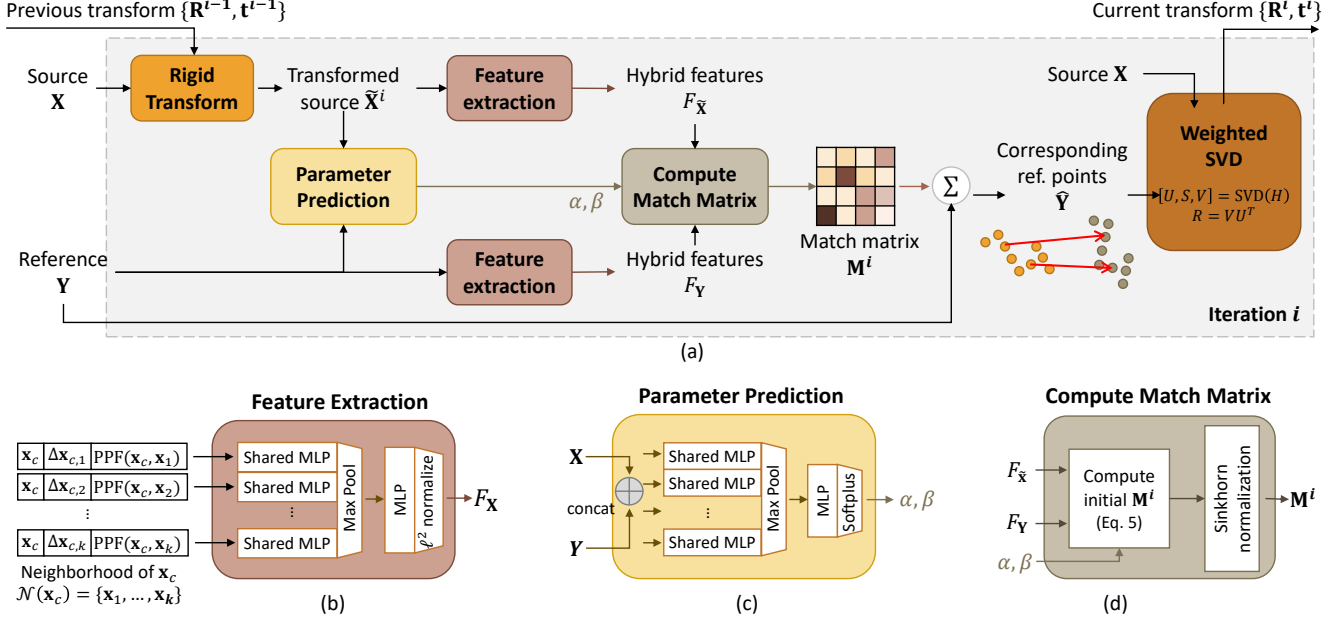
Previous transform $\{\mathbf{R}^{i-1}, \mathbf{t}^{i-1}\}$

Current transform $\{\mathbf{R}^{i}, \mathbf{t}^{i}\}$

Source $\mathbf{X}$

Rigid Transform

Transformed source $\widetilde{\mathbf{X}}^i$

Feature extraction

Hybrid features $F_{\widetilde{\mathbf{X}}}$

Source $\mathbf{X}$

Weighted SVD

$[U,S,V] = \text{SVD}(H)$
$R = VU^T$

Parameter Prediction

$\alpha, \beta$

Compute Match Matrix

Match matrix $\mathbf{M}^i$

$\Sigma$

Corresponding ref. points $\widehat{\mathbf{Y}}$

Reference $\mathbf{Y}$

Feature extraction

Hybrid features $F_{\mathbf{Y}}$

Iteration $i$

(a)

Feature Extraction

| $\mathbf{x}_c$ | $\Delta\mathbf{x}_{c,1}$ | $\text{PPF}(\mathbf{x}_c, \mathbf{x}_1)$ |
|---|---|---|
| $\mathbf{x}_c$ | $\Delta\mathbf{x}_{c,2}$ | $\text{PPF}(\mathbf{x}_c, \mathbf{x}_2)$ |
| ⋮ | | |
| $\mathbf{x}_c$ | $\Delta\mathbf{x}_{c,k}$ | $\text{PPF}(\mathbf{x}_c, \mathbf{x}_k)$ |

Neighborhood of $\mathbf{x}_c$
$\mathcal{N}(\mathbf{x}_c) = \{\mathbf{x}_1, \dots, \mathbf{x}_k\}$

Shared MLP
Shared MLP
⋮
Shared MLP
Max Pool
MLP
$\ell^2$ normalize
$F_{\mathbf{X}}$

(b)

Parameter Prediction

$\mathbf{X}$
concat
$\boldsymbol{Y}$
Shared MLP
Shared MLP
⋮
Shared MLP
Max Pool
MLP
Softplus
$\alpha, \beta$

(c)

Compute Match Matrix

$F_{\widetilde{\mathbf{X}}}$
$F_{\mathbf{Y}}$
$\alpha, \beta$
Compute initial $\mathbf{M}^i$ (Eq. 5)
Sinkhorn normalization
$\mathbf{M}^i$

(d)